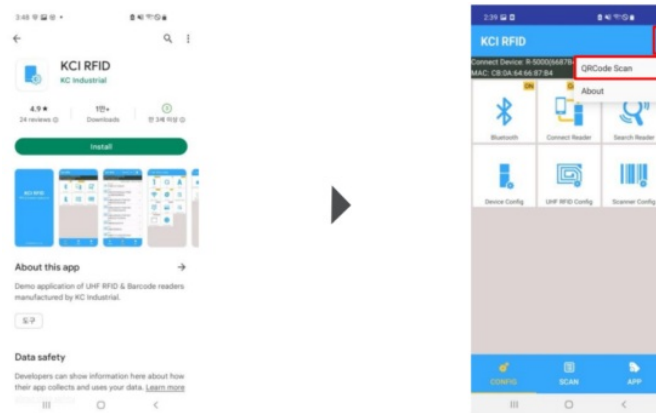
3:48

KCI RFID
KC Industrial

4.9★
24 reviews

1천+
Downloads

전 3세 이상

Install

About this app →

Demo application of UHF RFID & Barcode readers manufactured by KC Industrial.

도구

Data safety

Developers can show information here about how their app collects and uses your data. Learn more

2:39

KCI RFID

Connect Device: R-5000(6678
MAC: C8:0A:64:66:87:B4

QRCode Scan

About

ON

Bluetooth

Connect Reader

Search Reader

Device Config

UHF RFID Config

Scanner Config

CONFIG

SCAN

APP